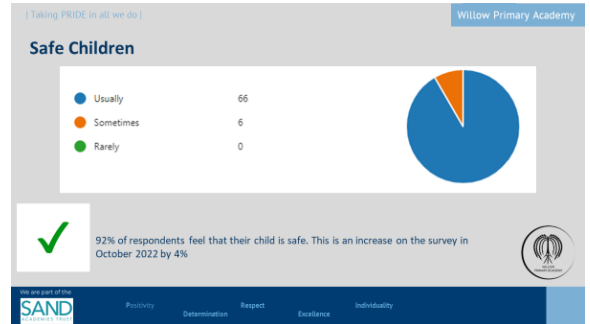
| Taking PRIDE in all we do |

Willow Primary Academy

Safe Children

| | |
|---|---|
| Usually | 66 |
| Sometimes | 6 |
| Rarely | 0 |

92% of respondents feel that their child is safe. This is an increase on the survey in October 2022 by 4%

We are part of the SAND ACADEMIES TRUST

Positivity Determination Respect Excellence Individuality